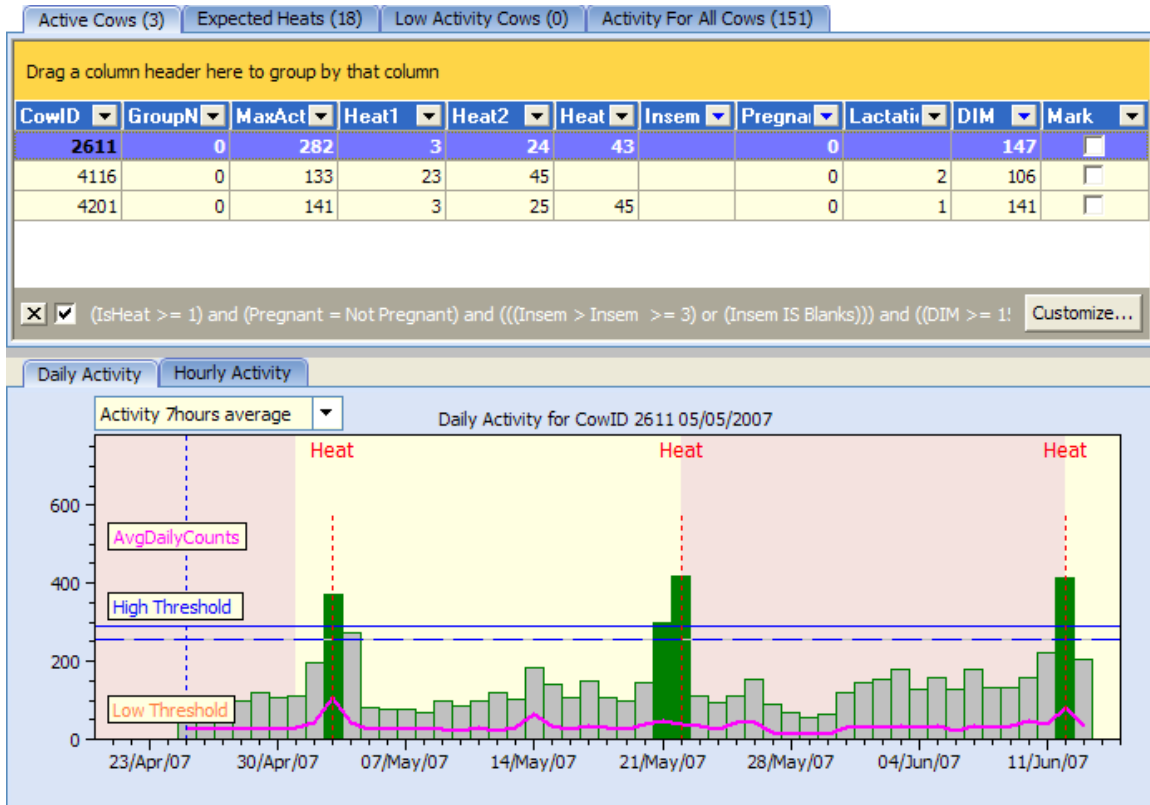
Active Cows (3) | Expected Heats (18) | Low Activity Cows (0) | Activity For All Cows (151)

Drag a column header here to group by that column

| CowID | GroupN | MaxAct | Heat1 | Heat2 | Heat | Insem | Pregnai | Lactatio | DIM | Mark |
|---|---|---|---|---|---|---|---|---|---|---|
| 2611 | 0 | 282 | 3 | 24 | 43 | | 0 | | 147 | |
| 4116 | 0 | 133 | 23 | 45 | | | 0 | 2 | 106 | |
| 4201 | 0 | 141 | 3 | 25 | 45 | | 0 | 1 | 141 | |

(IsHeat >= 1) and (Pregnant = Not Pregnant) and (((Insem > Insem >= 3) or (Insem IS Blanks))) and ((DIM >= 1! Customize...

Daily Activity | Hourly Activity

Activity 7hours average

Daily Activity for CowID 2611 05/05/2007

Heat Heat Heat

AvgDailyCounts

High Threshold

Low Threshold

600 400 200 0

23/Apr/07 30/Apr/07 07/May/07 14/May/07 21/May/07 28/May/07 04/Jun/07 11/Jun/07